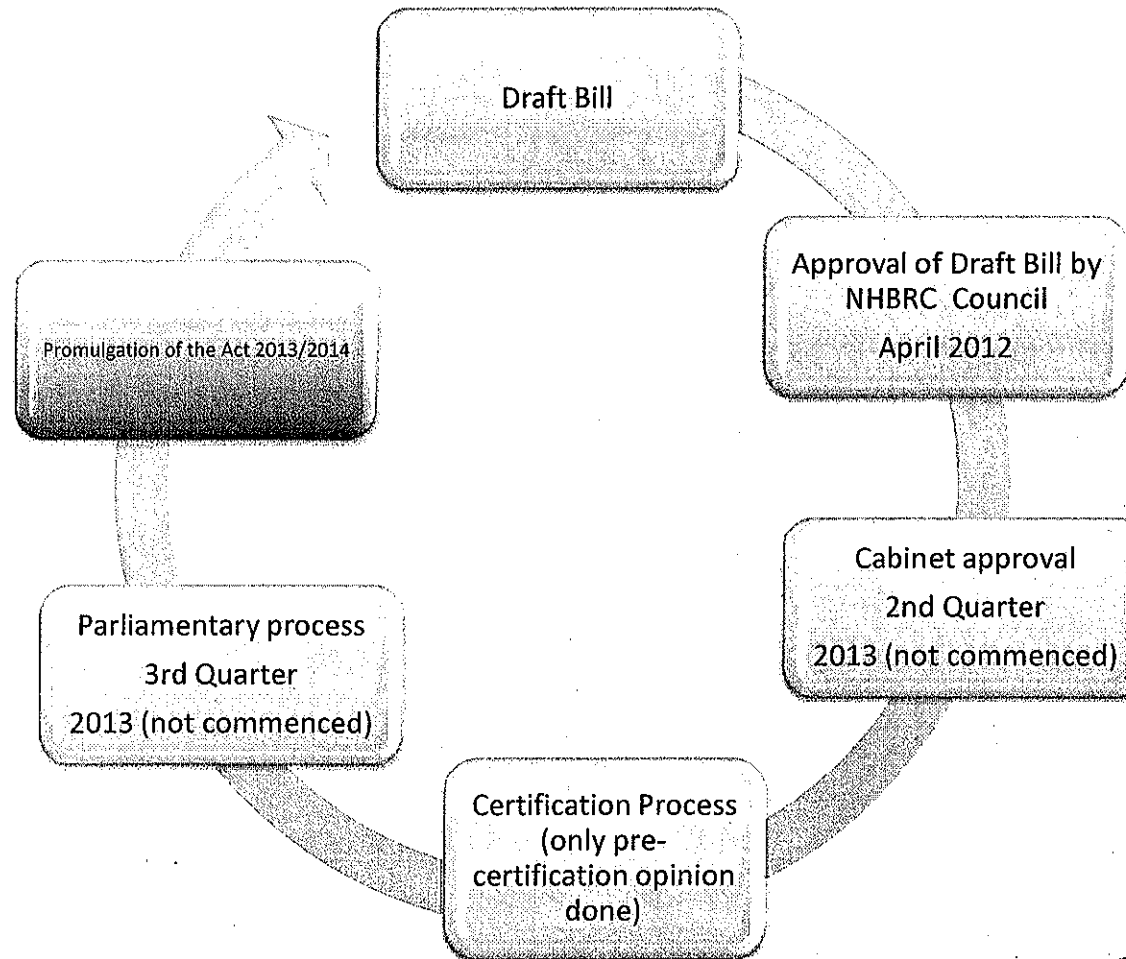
Draft Bill

Approval of Draft Bill by NHBRC Council
April 2012

Cabinet approval
2nd Quarter
2013 (not commenced)

Certification Process (only pre-certification opinion done)

Parliamentary process
3rd Quarter
2013 (not commenced)

Promulgation of the Act 2013/2014